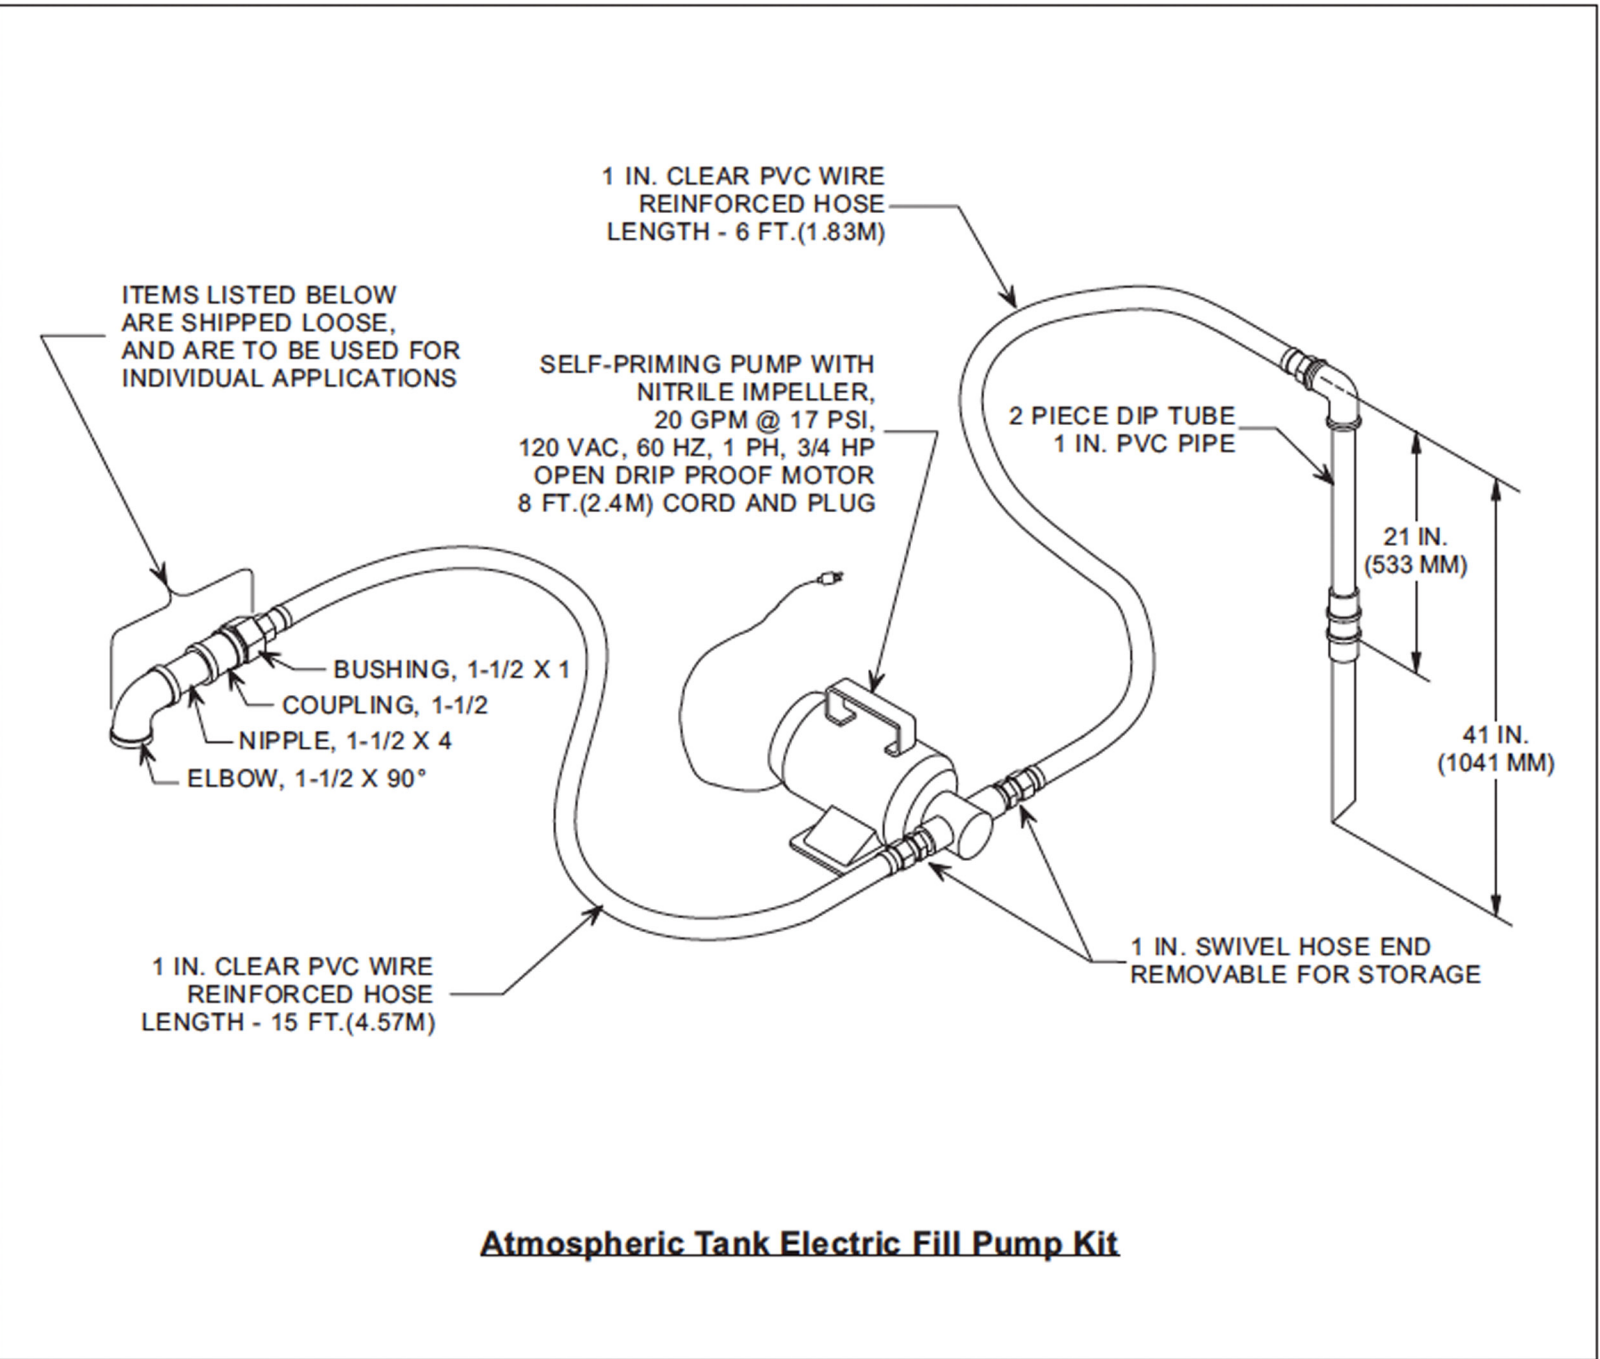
1 IN. CLEAR PVC WIRE
REINFORCED HOSE
LENGTH - 6 FT.(1.83M)

ITEMS LISTED BELOW
ARE SHIPPED LOOSE,
AND ARE TO BE USED FOR
INDIVIDUAL APPLICATIONS

SELF-PRIMING PUMP WITH
NITRILE IMPELLER,
20 GPM @ 17 PSI,
120 VAC, 60 HZ, 1 PH, 3/4 HP
OPEN DRIP PROOF MOTOR
8 FT.(2.4M) CORD AND PLUG

2 PIECE DIP TUBE
1 IN. PVC PIPE

21 IN.
(533 MM)

BUSHING, 1-1/2 X 1
COUPLING, 1-1/2
NIPPLE, 1-1/2 X 4
ELBOW, 1-1/2 X 90°

41 IN.
(1041 MM)

1 IN. SWIVEL HOSE END
REMOVABLE FOR STORAGE

1 IN. CLEAR PVC WIRE
REINFORCED HOSE
LENGTH - 15 FT.(4.57M)

Atmospheric Tank Electric Fill Pump Kit